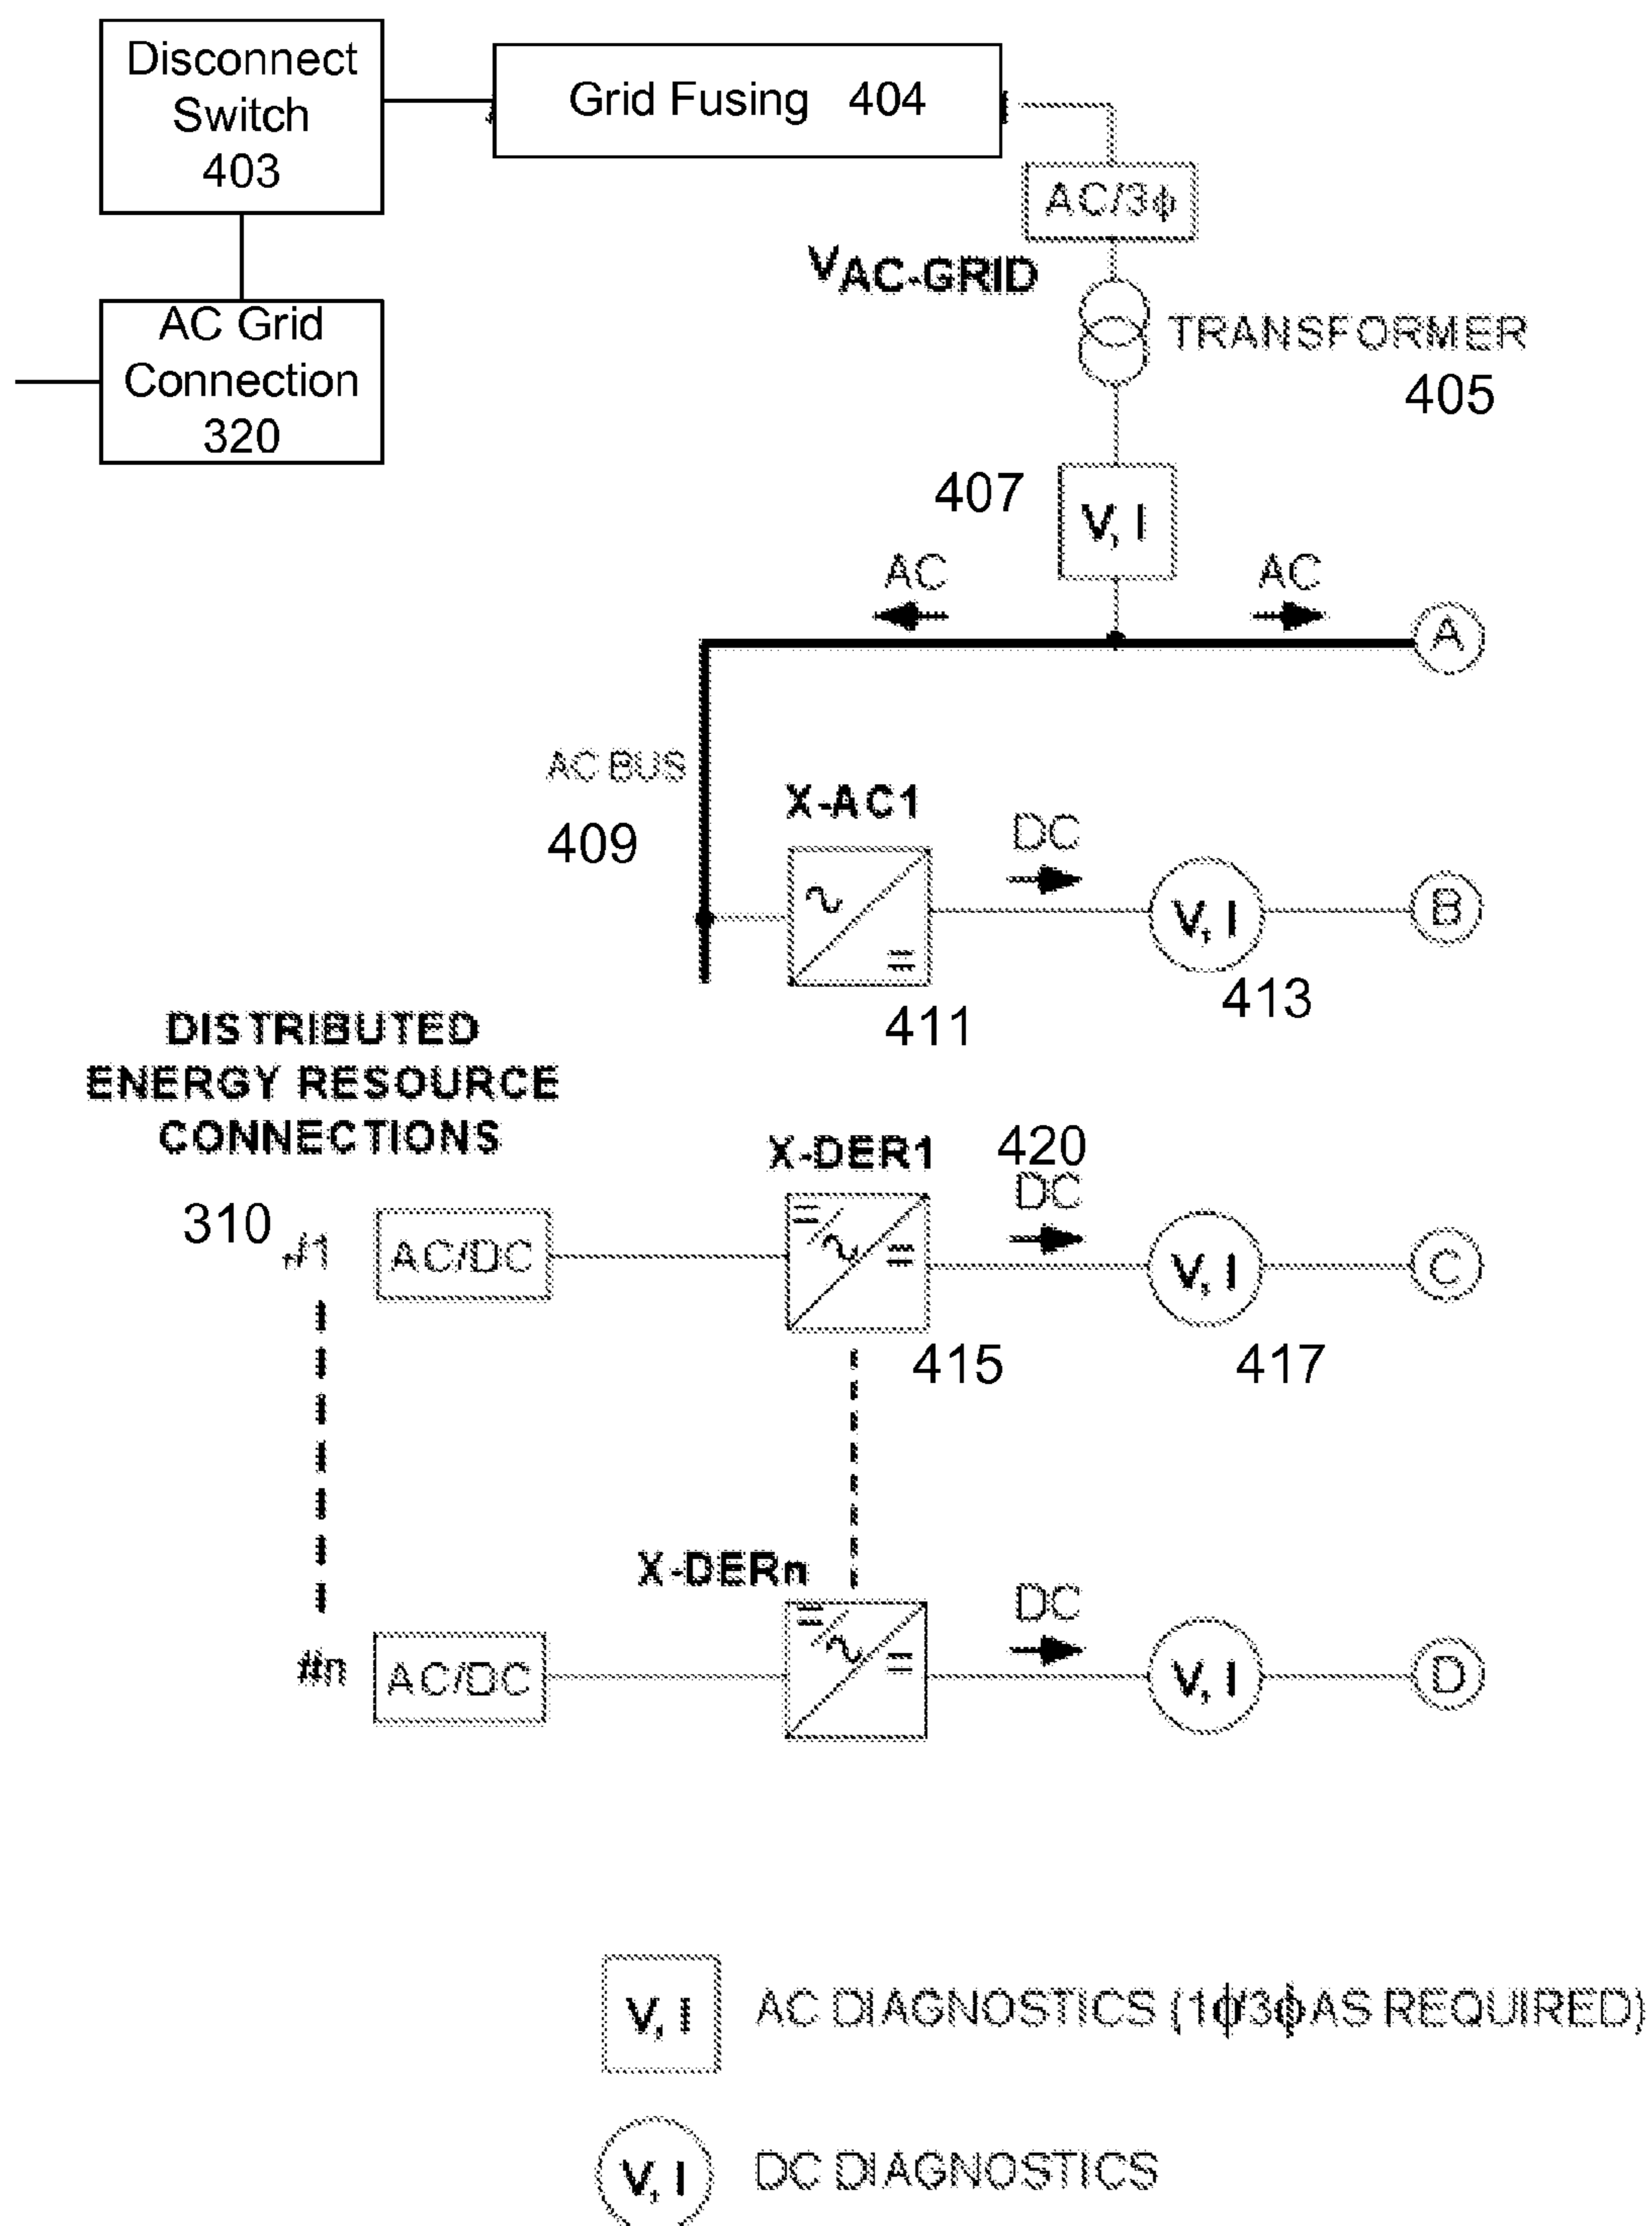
Disconnect Switch 403

Grid Fusing 404

AC Grid Connection 320

AC/3$\phi$

$V_{AC-GRID}$

TRANSFORMER

405

407

V, I

AC

AC

A

AC BUS

409

X-AC1

DC

V, I

B

411

413

DISTRIBUTED ENERGY RESOURCE CONNECTIONS

X-DER1

420

DC

310

#1

AC/DC

V, I

C

415

417

X-DERn

DC

#n

AC/DC

V, I

D

V, I AC DIAGNOSTICS (1$\phi$/3$\phi$ AS REQUIRED)

V, I DC DIAGNOSTICS